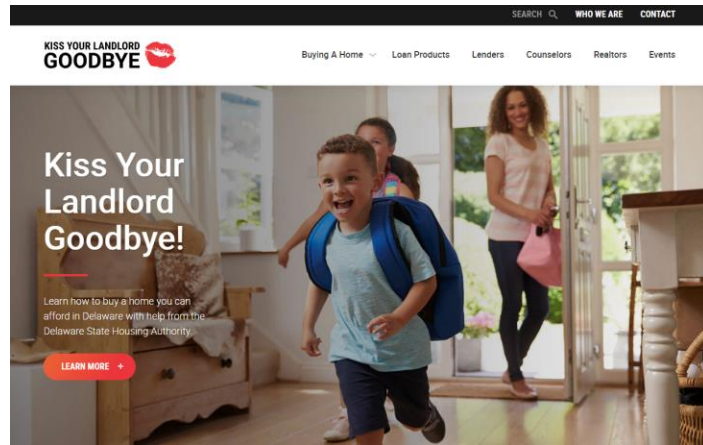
SEARCH WHO WE ARE CONTACT

KISS YOUR LANDLORD GOODBYE

Buying A Home Loan Products Lenders Counselors Realtors Events

Kiss Your Landlord Goodbye!

Learn how to buy a home you can afford in Delaware with help from the Delaware State Housing Authority.

LEARN MORE +